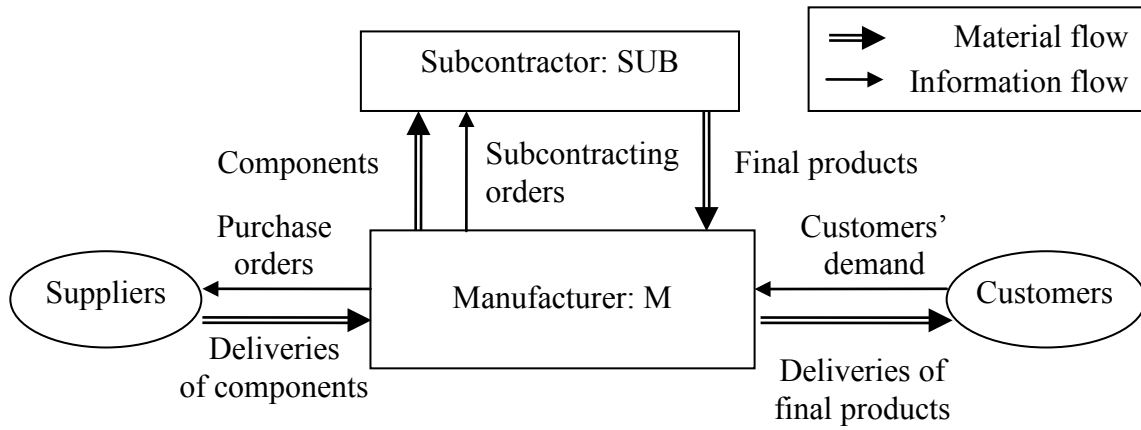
Material flow
Information flow

Subcontractor: SUB

Components

Subcontracting orders

Final products

Purchase orders

Customers' demand

Suppliers

Manufacturer: M

Customers

Deliveries of components

Deliveries of final products